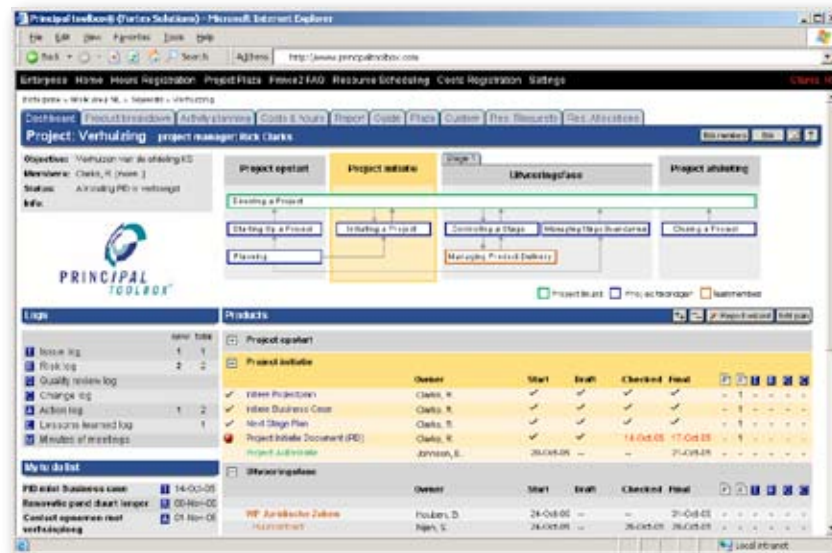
Principal toolbox® (Fortes Solutions) - Microsoft Internet Explorer

File Edit View Favorites Tools Help

Back Search Address http://www.principaltoolbox.com

Enterprise Home Hours Registration ProjectPlaza Prince2 FAQ Resource Scheduling Costs Registration Settings

Enterprise » Work area NL » Sapeeth » Verhuizing

Dashboard Product breakdown Activity planning Costs & hours Report Guide Plaza Custom Res. Requests Res. Allocations

Project: Verhuizing project manager: Rick Clarks

Objective: Verhuizen van de afdeling KS
Members: Clarks, R. [more..]
Status: Afronding PID in verbeelgd
Info:

PRINCIPAL TOOLBOX

Project opstart | Project initiatie | Stage 1 Uitvoeringsfase | Project afsluiting

Directing a Project
Starting Up a Project | Initiating a Project | Controlling a Stage | Managing Stage Boundaries | Closing a Project
Planning
Managing Product Delivery

Project board | Projectmanager | Teammember

Logs

| | new | total |
|---|---|---|
| Issue log | 1 | 1 |
| Risk log | 2 | 2 |
| Quality review log | | |
| Change log | | |
| Action log | 1 | 2 |
| Lessons learned log | | 1 |
| Minutes of meetings | | |

My to do list

| | |
|---|---|
| PID inlei Business case | 14-Oct-05 |
| Renovatie pand duurt langer | 00-Nov-05 |
| Contact opnemen met verhuisplaag | 01-Nov-05 |

Products

Project opstart

Project initiatie

| | Owner | Start | Draft | Checked | Final |
|---|---|---|---|---|---|
| Inleen Projectplan | Clarks, R. | ✓ | ✓ | ✓ | ✓ |
| Inleen Business Case | Clarks, R. | ✓ | ✓ | ✓ | ✓ |
| Next Stage Plan | Clarks, R. | ✓ | ✓ | ✓ | ✓ |
| Project Initiatie Document (PID) | Clarks, R. | ✓ | ✓ | 14-Oct-05 | 17-Oct-05 |
| Project Authorisatie | Johnson, E. | 28-Oct-05 | – | – | 21-Oct-05 |

Uitvoeringsfase

| | Owner | Start | Draft | Checked | Final |
|---|---|---|---|---|---|
| WP Juridische Zaken | Houbers, D. | 24-Oct-05 | – | | 31-Oct-05 |
| Huurcontract | Nijen, S. | 26-Oct-05 | – | 26-Oct-05 | 26-Oct-05 |

Local intranet